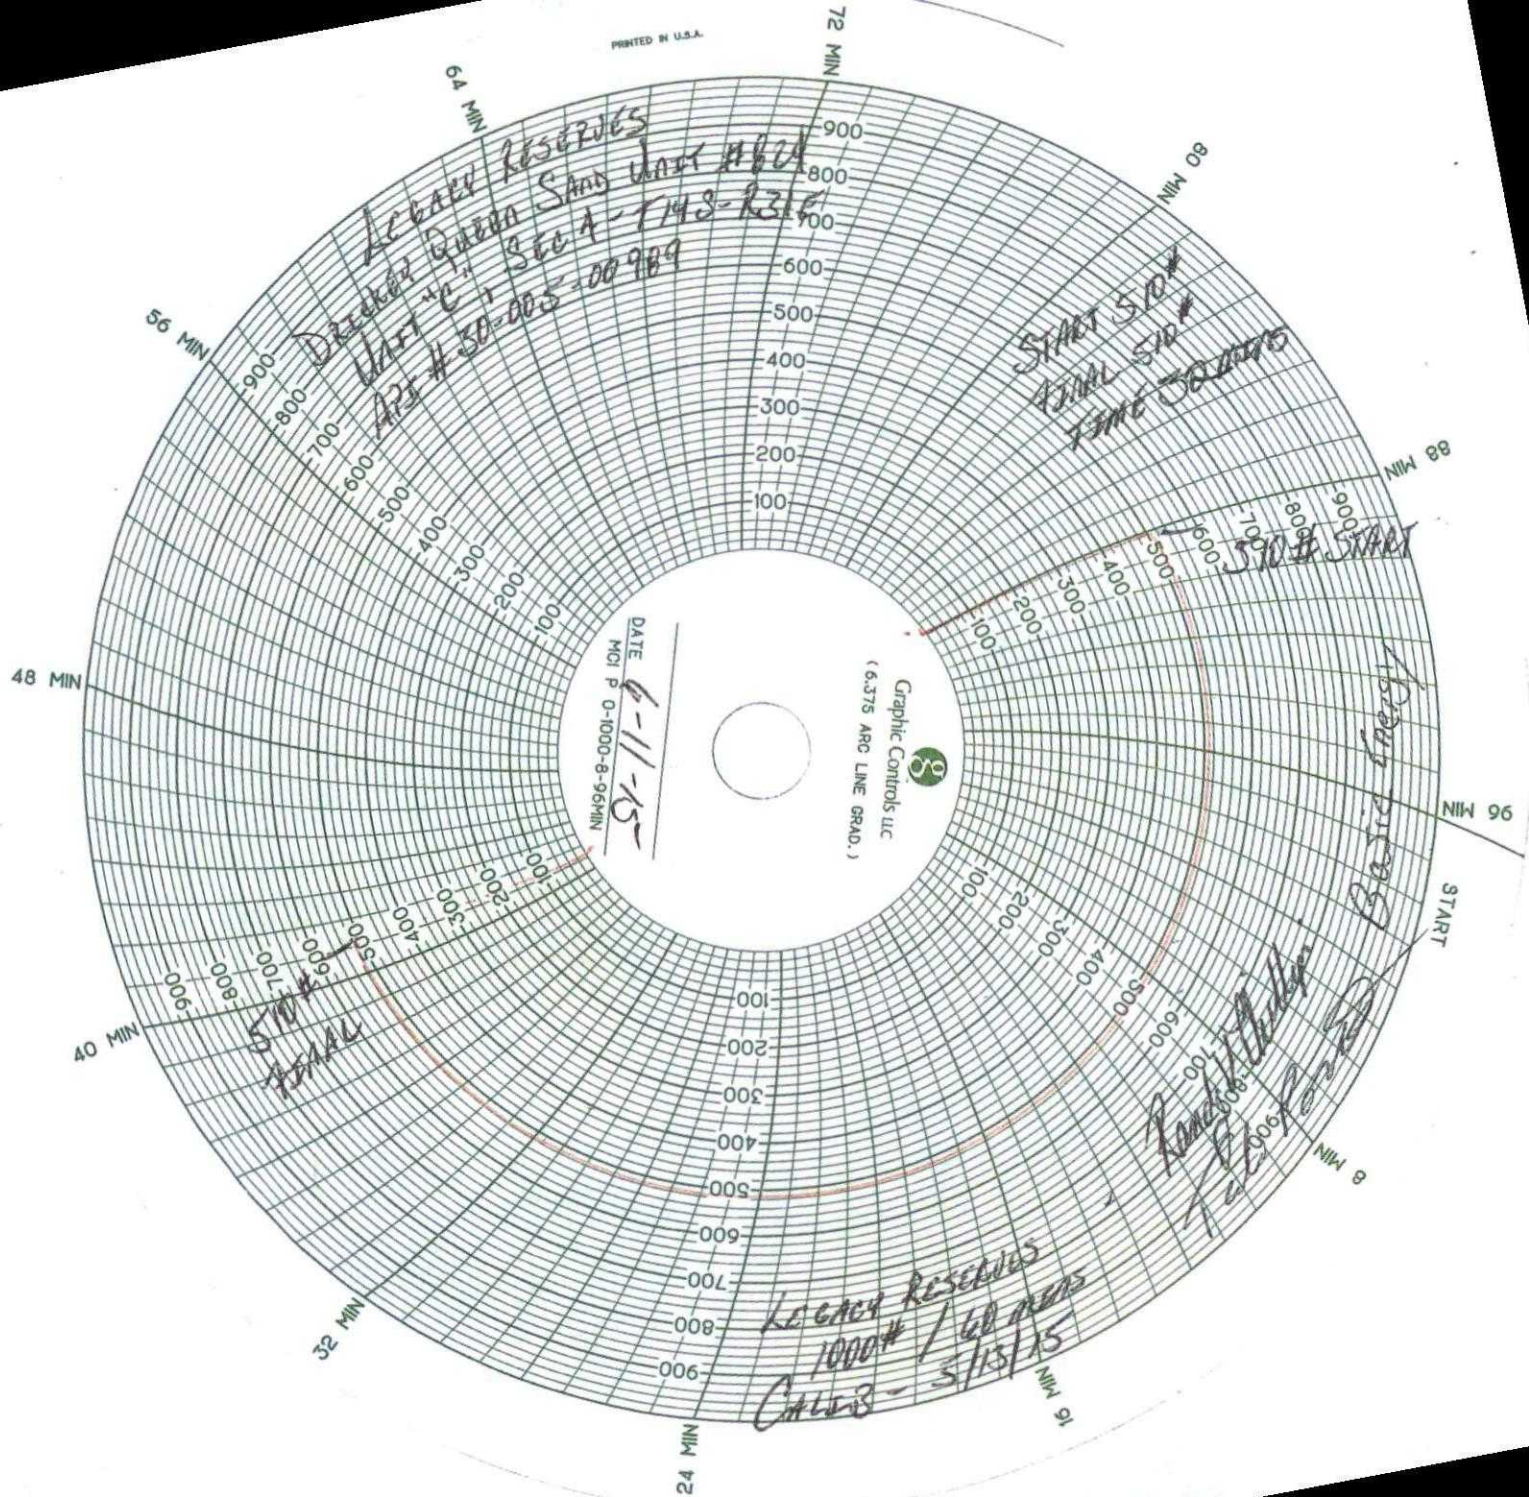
PRINTED IN U.S.A.

72 MIN
64 MIN
80 MIN
56 MIN
88 MIN
48 MIN
96 MIN
40 MIN
START
32 MIN
8 MIN
24 MIN
16 MIN

900
800
700
600
500
400
300
200
100

Legacy Reserves
Drickey Queen Sand Unit #824
Unit "C", Sec 4 - T14S - R31E
API # 30-005-00989

START 510#
FINAL 510#
TIME 30 mins

510# START

510#
FINAL

Graphic Controls LLC
(6.375 ARC LINE GRAD.)

DATE 6-1-15
MCI P 0-1000-8-96MIN

Basic Energy
Randy Dudley
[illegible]

Legacy Reserves
1000# / 60 mins
Calib - 5/13/15